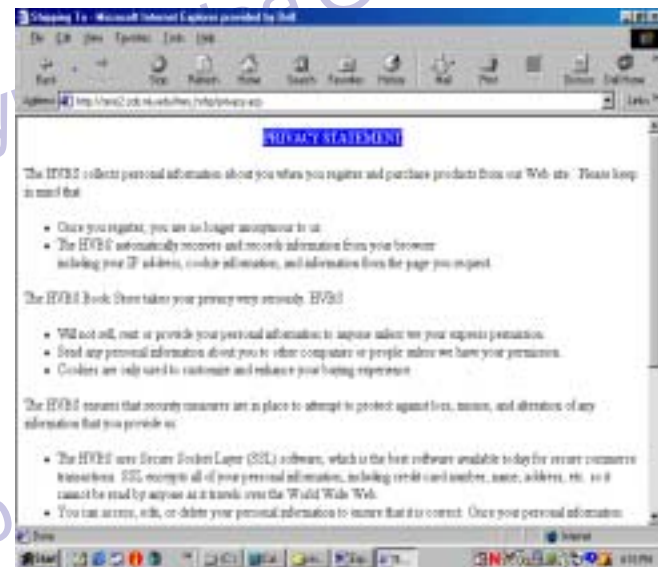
Shipping To - Microsoft Internet Explorer provided by Dell

File Edit View Favorites Tools Help

Back Stop Refresh Home Search Favorites History Mail Print Discuss Dell Home

Address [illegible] Links

PRIVACY STATEMENT

The HVBS collects personal information about you when you register and purchase products from our Web site. Please keep in mind that:

- Once you register, you are no longer anonymous to us.
- The HVBS automatically receives and records information from your browser including your IP address, cookie information, and information from the page you request.

The HVBS Book Store takes your privacy very seriously. HVBS:

- Will not sell, rent or provide your personal information to anyone unless we your express permission.
- Send any personal information about you to other companies or people unless we have your permission.
- Cookies are only used to customize and enhance your buying experience.

The HVBS ensures that security measures are in place to attempt to protect against loss, misuse, and alteration of any information that you provide us:

- The HVBS uses Secure Socket Layer (SSL) software, which is the best software available today for secure commerce transactions. SSL encrypts all of your personal information, including credit card number, name, address, etc. so it cannot be read by anyone as it travels over the World Wide Web.
- You can access, edit, or delete your personal information to ensure that it is correct. Once your personal information

Done Internet

Start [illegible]